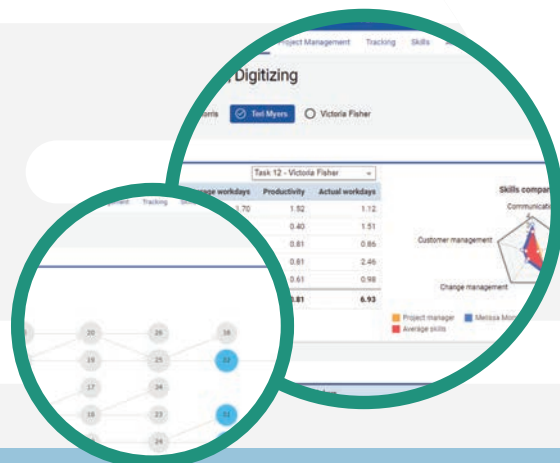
Project Management Tracking Skills

, Digitizing

orris Ted Myers Victoria Fisher

Task 12 - Victoria Fisher

| age workdays | Productivity | Actual workdays |
|---|---|---|
| 1.70 | 1.92 | 1.12 |
| | 0.40 | 1.51 |
| | 0.81 | 0.86 |
| | 0.81 | 2.46 |
| | 0.61 | 0.98 |
| | .81 | 6.93 |

Skills compa

Communica

Customer management

Change management

Project manager Melissa Mor

Average skills

Tracking

20 26 38

19 25 32

17 34

18 23 31

24